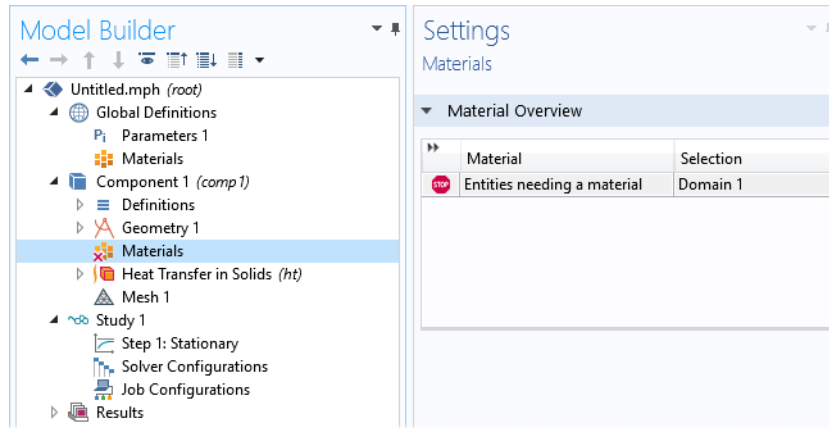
Model Builder

Untitled.mph (root)
Global Definitions
Pi Parameters 1
Materials
Component 1 (comp1)
Definitions
Geometry 1
Materials
Heat Transfer in Solids (ht)
Mesh 1
Study 1
Step 1: Stationary
Solver Configurations
Job Configurations
Results

Settings
Materials

Material Overview

| Material | Selection |
|---|---|
| Entities needing a material | Domain 1 |